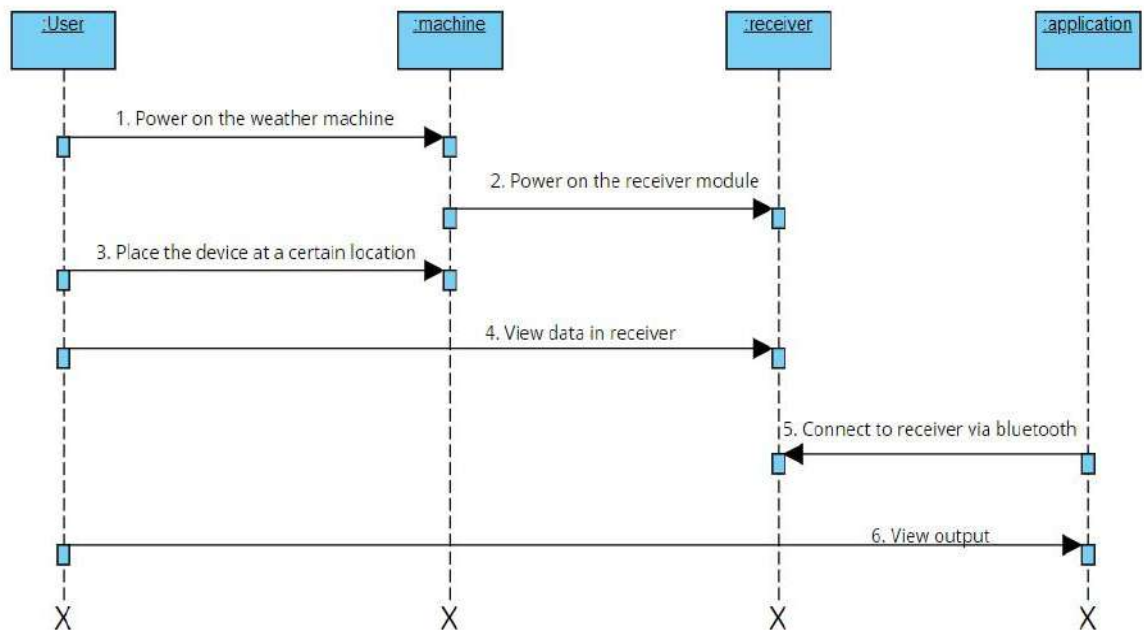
:User

:machine

:receiver

:application

1. Power on the weather machine

2. Power on the receiver module

3. Place the device at a certain location

4. View data in receiver

5. Connect to receiver via bluetooth

6. View output

X

X

X

X